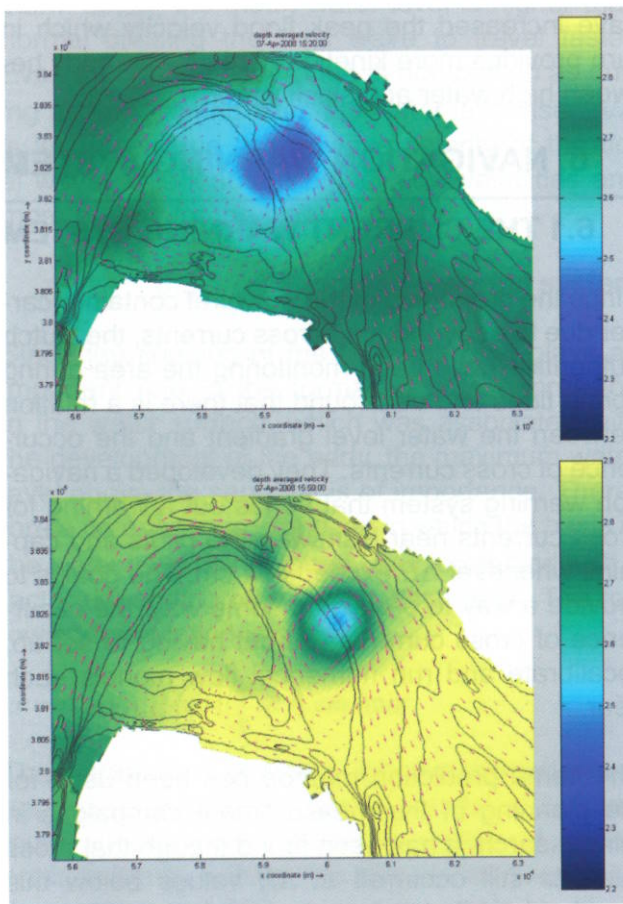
depth averaged velocity
07-Apr-2008 15:20:00

$\times 10^6$

3.84
3.835
3.83
3.825
3.82
3.815
3.81
3.805
3.8
3.795
3.79

y coordinate (m) →

5.6 5.7 5.8 5.9 6 6.1 6.2 6.3

x coordinate (m) →

$\times 10^5$

2.9
2.8
2.7
2.6
2.5
2.4
2.3
2.2

depth averaged velocity
07-Apr-2008 15:50:00

$\times 10^6$

3.84
3.835
3.83
3.825
3.82
3.815
3.81
3.805
3.8
3.795
3.79

y coordinate (m) →

5.6 5.7 5.8 5.9 6 6.1 6.2 6.3

x coordinate (m) →

$\times 10^5$

2.9
2.8
2.7
2.6
2.5
2.4
2.3
2.2